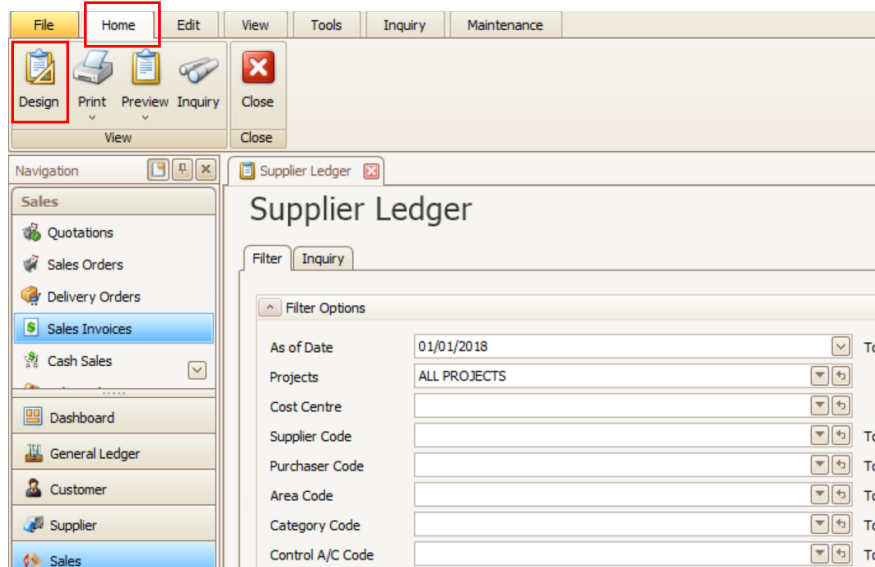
File | Home | Edit | View | Tools | Inquiry | Maintenance

Design | Print | Preview | Inquiry | Close
View | Close

Navigation

Sales
Quotations
Sales Orders
Delivery Orders
Sales Invoices
Cash Sales

Dashboard
General Ledger
Customer
Supplier
Sales

Supplier Ledger

Supplier Ledger

Filter | Inquiry

Filter Options

As of Date | 01/01/2018 | To
Projects | ALL PROJECTS
Cost Centre
Supplier Code | To
Purchaser Code | To
Area Code | To
Category Code | To
Control A/C Code | To